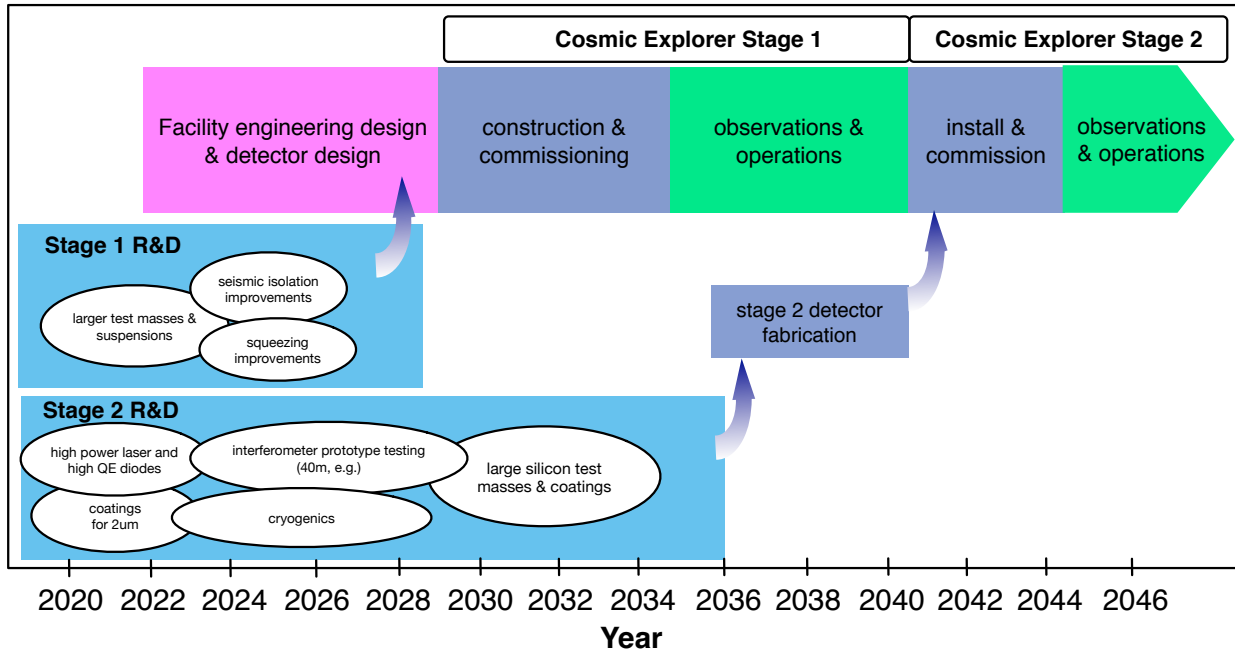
Cosmic Explorer Stage 1

Cosmic Explorer Stage 2

Facility engineering design & detector design

construction & commissioning

observations & operations

install & commission

observations & operations

Stage 1 R&D

seismic isolation improvements

larger test masses & suspensions

squeezing improvements

stage 2 detector fabrication

Stage 2 R&D

high power laser and high QE diodes

interferometer prototype testing (40m, e.g.)

large silicon test masses & coatings

coatings for 2um

cryogenics

2020 2022 2024 2026 2028 2030 2032 2034 2036 2038 2040 2042 2044 2046

Year